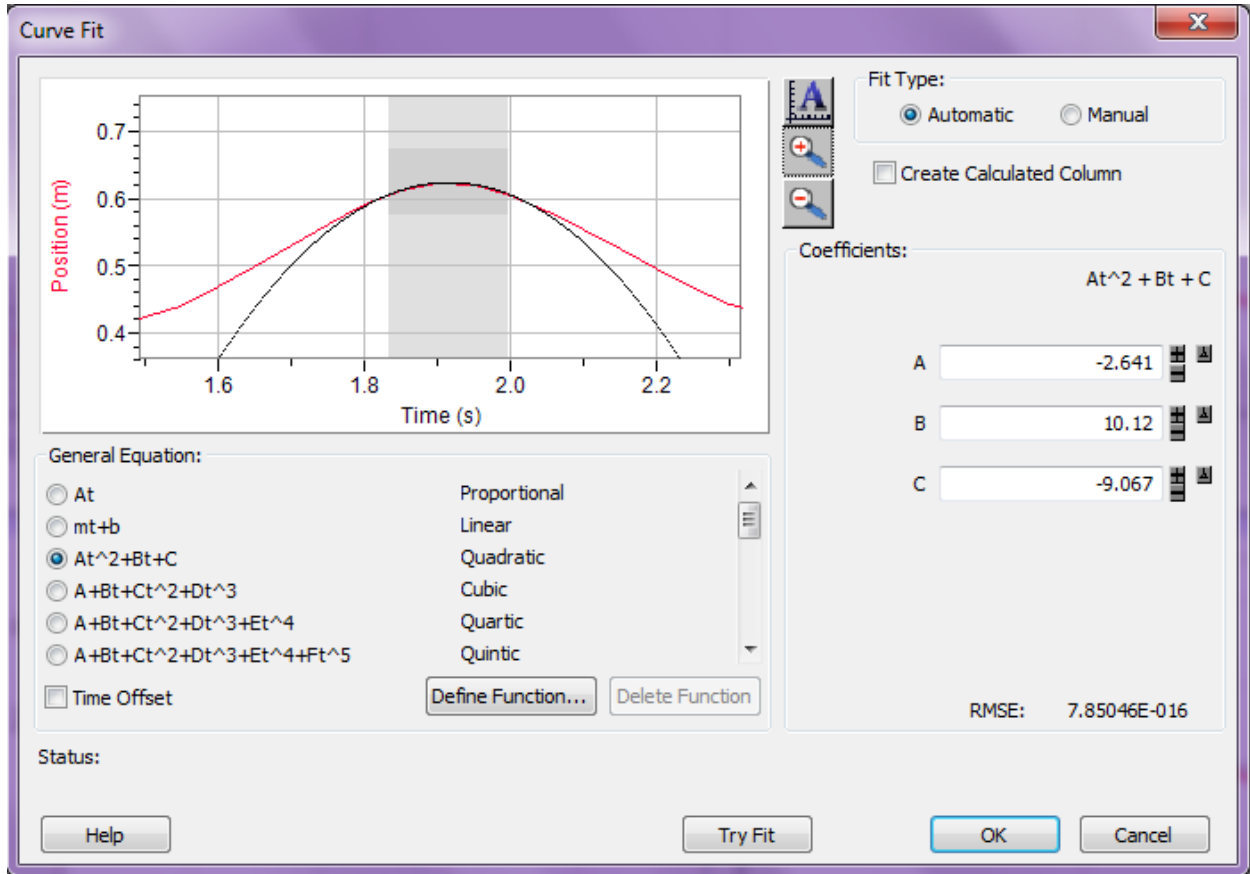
Curve Fit

Position (m)

0.7
0.6
0.5
0.4

1.6
1.8
2.0
2.2

Time (s)

Fit Type:
Automatic
Manual

Create Calculated Column

Coefficients:

At^2 + Bt + C

| | |
|---|---|
| A | -2.641 |
| B | 10.12 |
| C | -9.067 |

General Equation:

| | |
|---|---|
| At | Proportional |
| mt+b | Linear |
| At^2+Bt+C | Quadratic |
| A+Bt+Ct^2+Dt^3 | Cubic |
| A+Bt+Ct^2+Dt^3+Et^4 | Quartic |
| A+Bt+Ct^2+Dt^3+Et^4+Ft^5 | Quintic |

Time Offset

Define Function...

Delete Function

RMSE: 7.85046E-016

Status:

Help

Try Fit

OK

Cancel